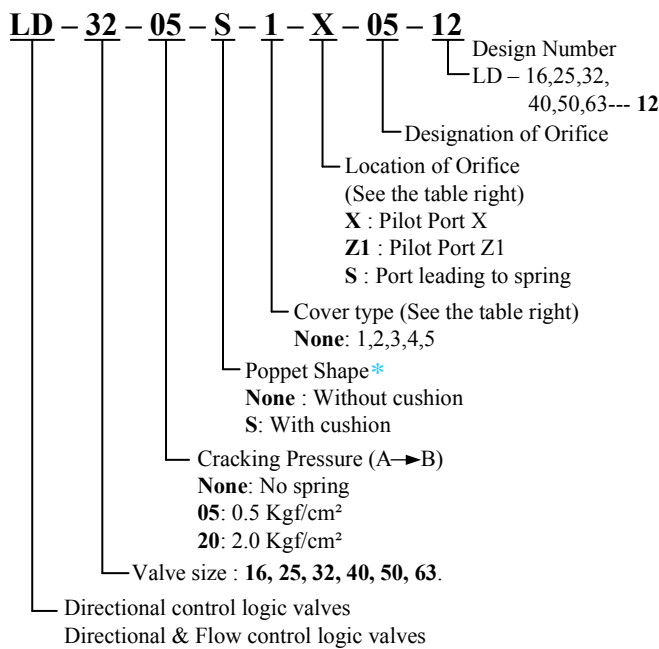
LD – 32 – 05 – S – 1 – X – 05 – 12

Design Number
LD – 16,25,32, 40,50,63--- 12

Designation of Orifice

Location of Orifice
(See the table right)
X : Pilot Port X
Z1 : Pilot Port Z1
S : Port leading to spring

Cover type (See the table right)
None: 1,2,3,4,5

Poppet Shape*
None : Without cushion
S: With cushion

Cracking Pressure (A→B)
None: No spring
05: 0.5 Kgf/cm²
20: 2.0 Kgf/cm²

Valve size : 16, 25, 32, 40, 50, 63.

Directional control logic valves
Directional & Flow control logic valves